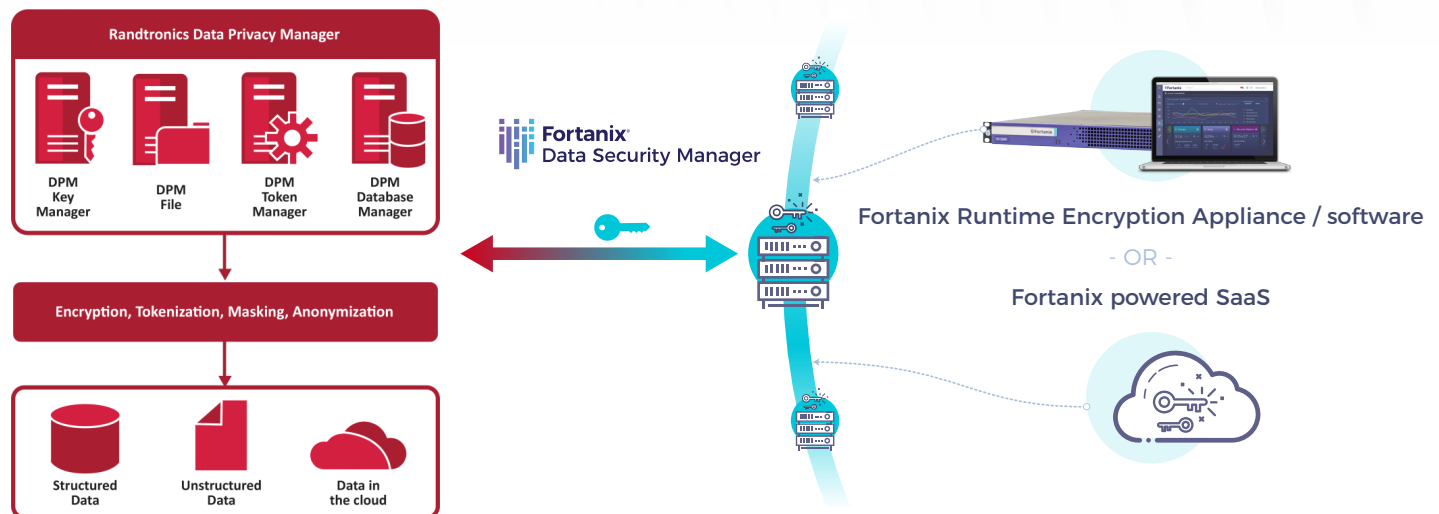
Randtronics Data Privacy Manager

DPM Key Manager

DPM File

DPM Token Manager

DPM Database Manager

Encryption, Tokenization, Masking, Anonymization

Structured Data

Unstructured Data

Data in the cloud

Fortanix®
Data Security Manager

Fortanix Runtime Encryption Appliance / software

- OR -

Fortanix powered SaaS